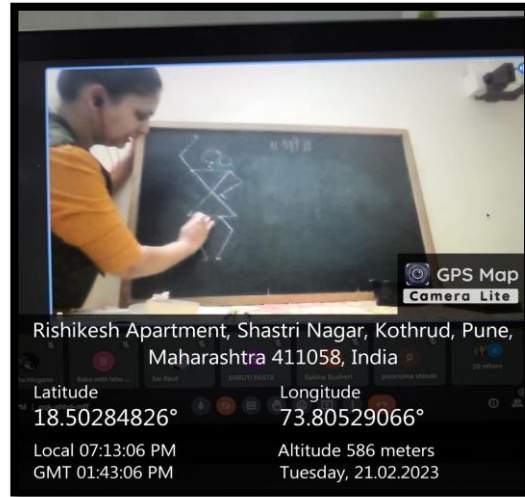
GPS Map
Camera Lite

Rishikesh Apartment, Shastri Nagar, Kothrud, Pune, Maharashtra 411058, India

Latitude
18.50284826°

Longitude
73.80529066°

Local 07:13:06 PM
GMT 01:43:06 PM

Altitude 586 meters
Tuesday, 21.02.2023

Sai Raut
SHRUTI PASTE
poornima shinde
28 others